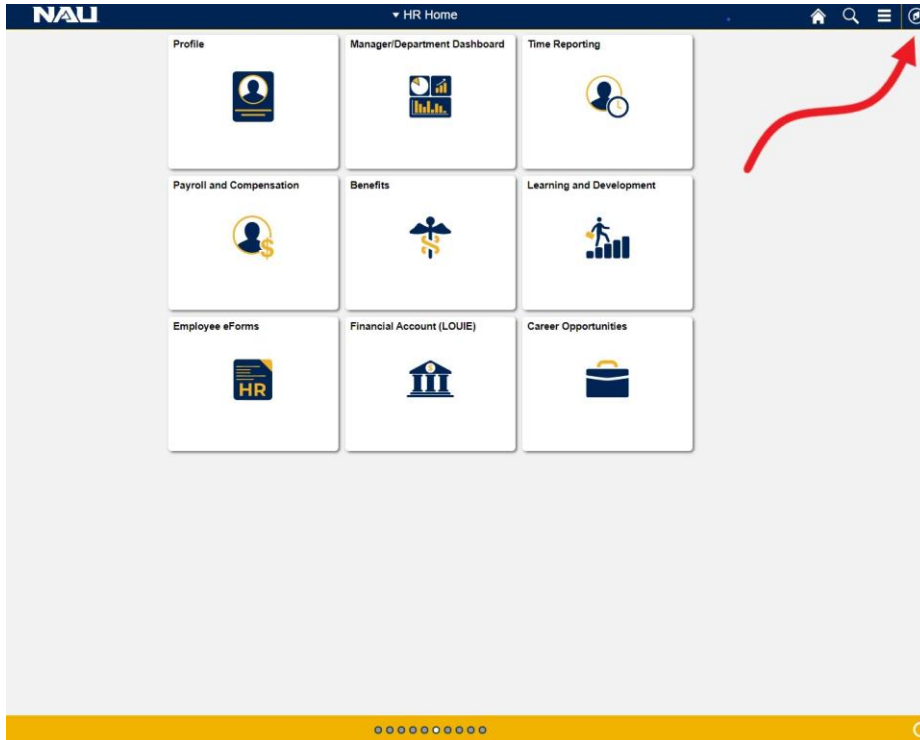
NAU

▾ HR Home

Profile

Manager/Department Dashboard

Time Reporting

Payroll and Compensation

Benefits

Learning and Development

Employee eForms

HR

Financial Account (LOUIE)

Career Opportunities